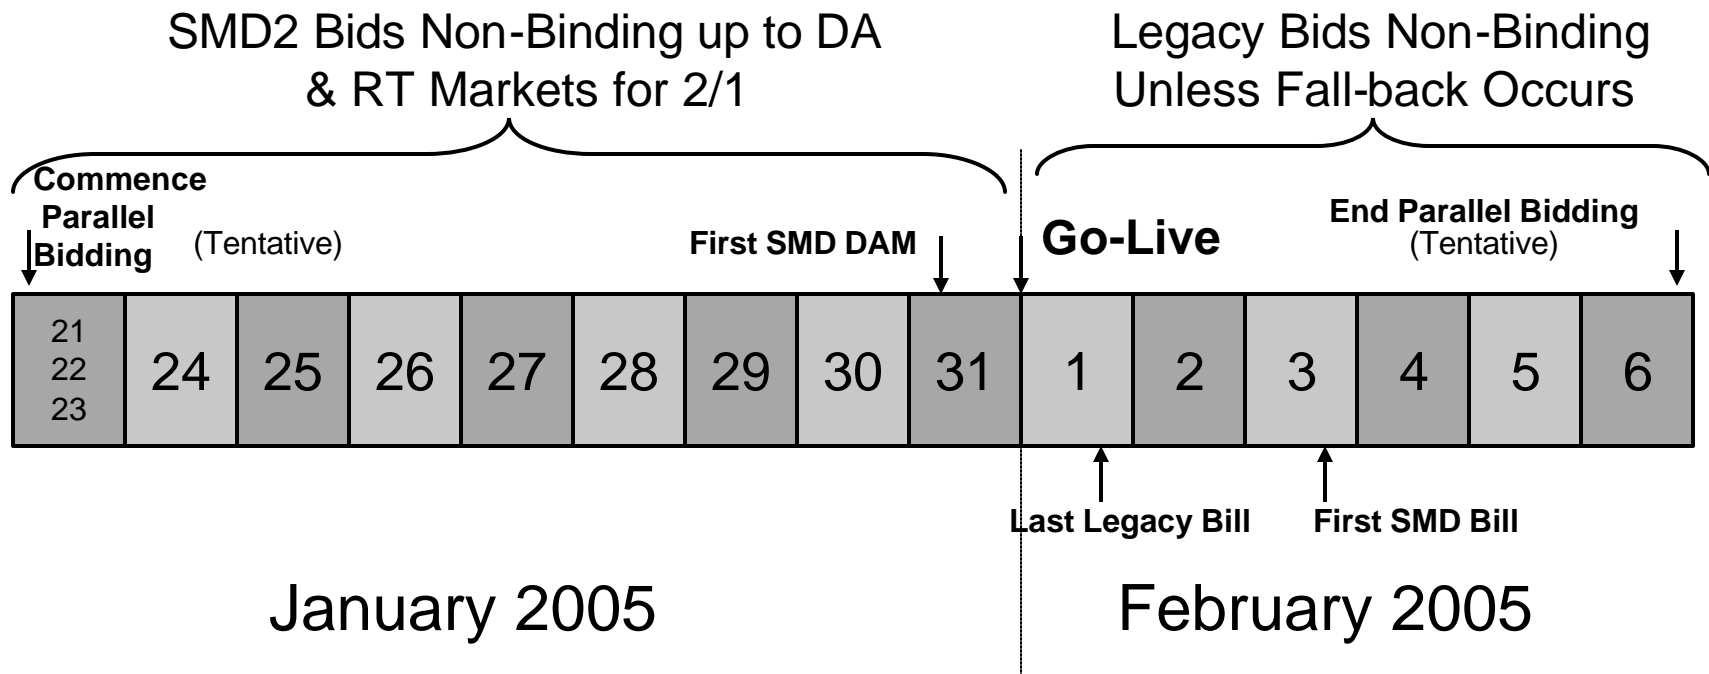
SMD2 Bids Non-Binding up to DA & RT Markets for 2/1

Legacy Bids Non-Binding Unless Fall-back Occurs

Commence Parallel Bidding

(Tentative)

First SMD DAM

Go-Live

End Parallel Bidding
(Tentative)

| 21 22 23 | 24 | 25 | 26 | 27 | 28 | 29 | 30 | 31 | 1 | 2 | 3 | 4 | 5 | 6 |
|---|---|---|---|---|---|---|---|---|---|---|---|---|---|---|

Last Legacy Bill

First SMD Bill

January 2005

February 2005